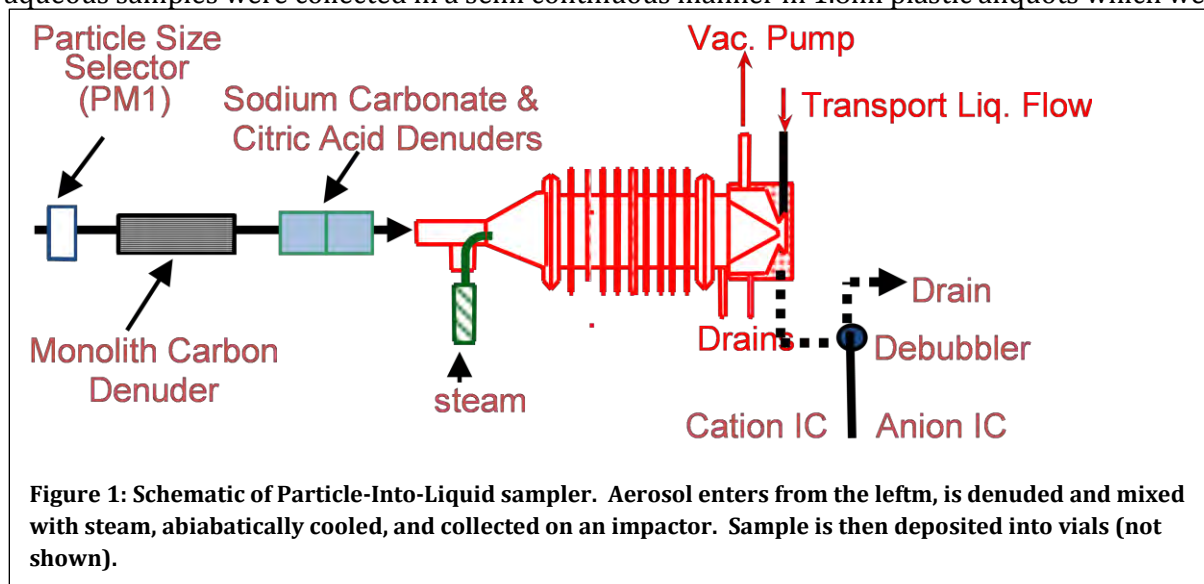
aqueous samples were collected in a semi continuous manner in 1.5ml plastic aliquots which we

Particle Size Selector (PM1)

Sodium Carbonate & Citric Acid Denuders

Vac. Pump

Transport Liq. Flow

Monolith Carbon Denuder

steam

Drains

Drain

Debubbler

Cation IC

Anion IC

**Figure 1: Schematic of Particle-Into-Liquid sampler. Aerosol enters from the leftm, is denuded and mixed with steam, abiabatically cooled, and collected on an impactor. Sample is then deposited into vials (not shown).**